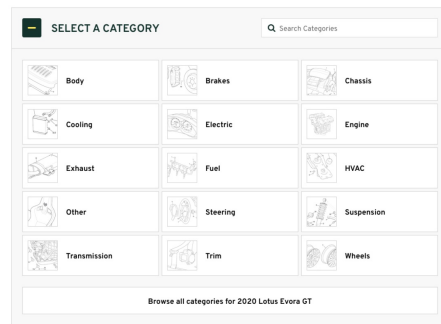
SELECT A CATEGORY

Search Categories

Body

Brakes

Chassis

Cooling

Electric

Engine

Exhaust

Fuel

HVAC

Other

Steering

Suspension

Transmission

Trim

Wheels

Browse all categories for 2020 Lotus Evora GT